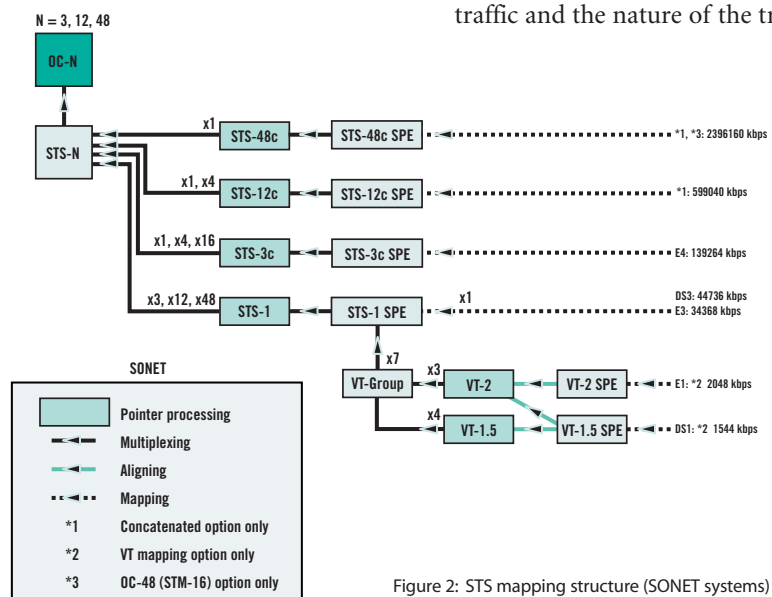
traffic and the nature of the tr

N = 3, 12, 48

OC-N

STS-N

x1

STS-48c

STS-48c SPE

*1, *3: 2396160 kbps

x1, x4

STS-12c

STS-12c SPE

*1: 599040 kbps

x1, x4, x16

STS-3c

STS-3c SPE

E4: 139264 kbps

x3, x12, x48

STS-1

STS-1 SPE

x1

DS3: 44736 kbps
E3: 34368 kbps

x7

VT-Group

x3

VT-2

VT-2 SPE

E1: *2 2048 kbps

x4

VT-1.5

VT-1.5 SPE

DS1: *2 1544 kbps

SONET

Pointer processing
Multiplexing
Aligning
Mapping
*1 Concatenated option only
*2 VT mapping option only
*3 OC-48 (STM-16) option only

Figure 2: STS mapping structure (SONET systems)